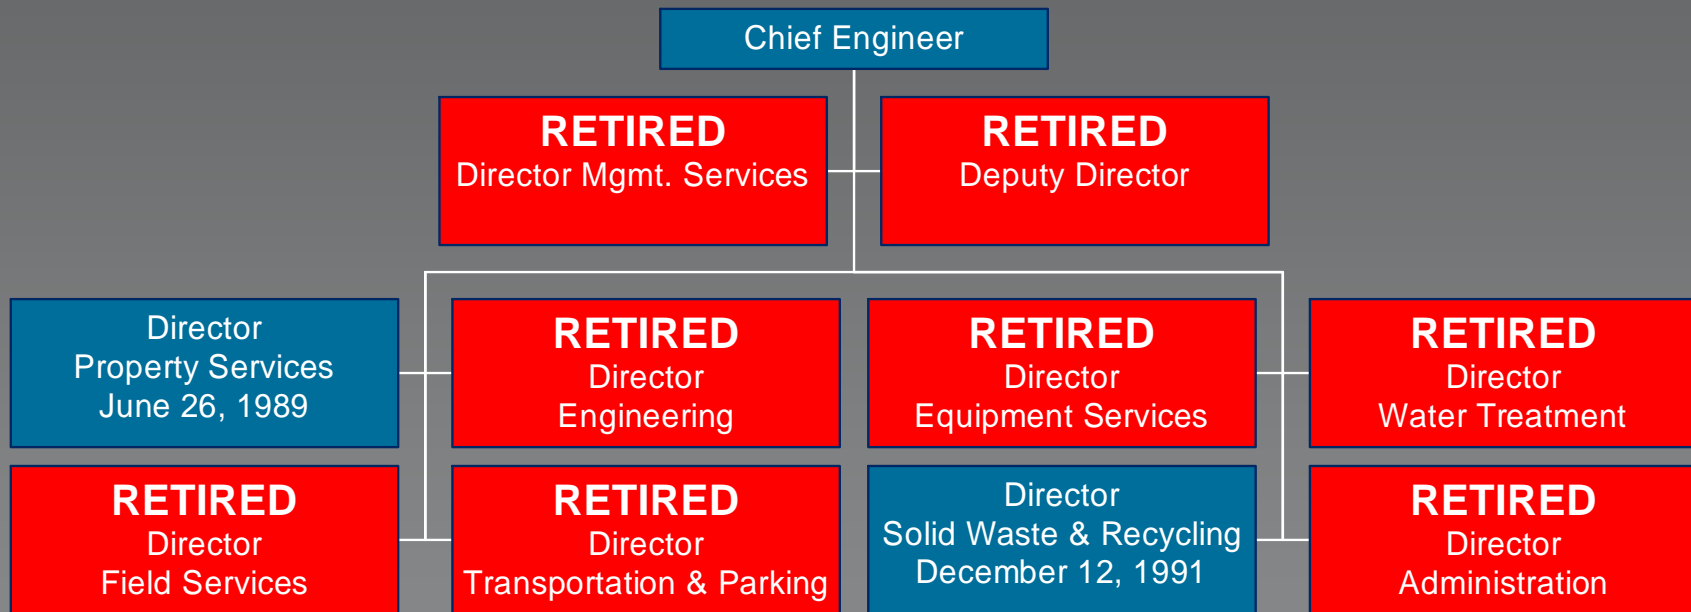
Chief Engineer

RETIRED
Director Mgmt. Services

RETIRED
Deputy Director

Director
Property Services
June 26, 1989

RETIRED
Director
Engineering

RETIRED
Director
Equipment Services

RETIRED
Director
Water Treatment

RETIRED
Director
Field Services

RETIRED
Director
Transportation & Parking

Director
Solid Waste & Recycling
December 12, 1991

RETIRED
Director
Administration